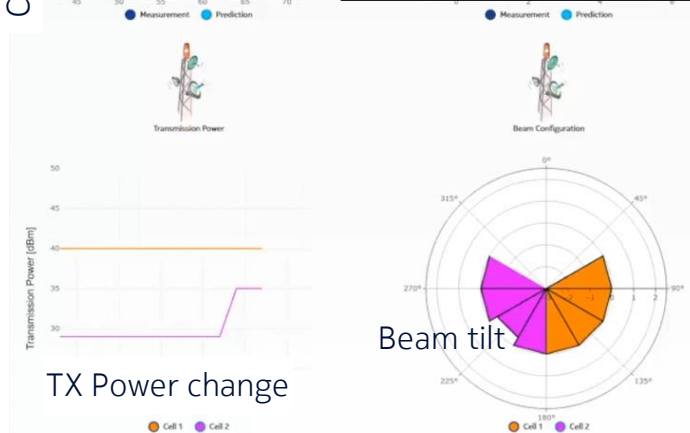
45 50 55 60 65 70

Measurement Prediction

Transmission Power

50

45

40

35

30

Transmission Power [dBm]

TX Power change

Cell 1 Cell 2

0 2 4 6

Measurement Prediction

Beam Configuration

0°

45°

90°

135°

180°

225°

270°

315°

-2 -1 0 1 2

Beam tilt

Cell 1 Cell 2